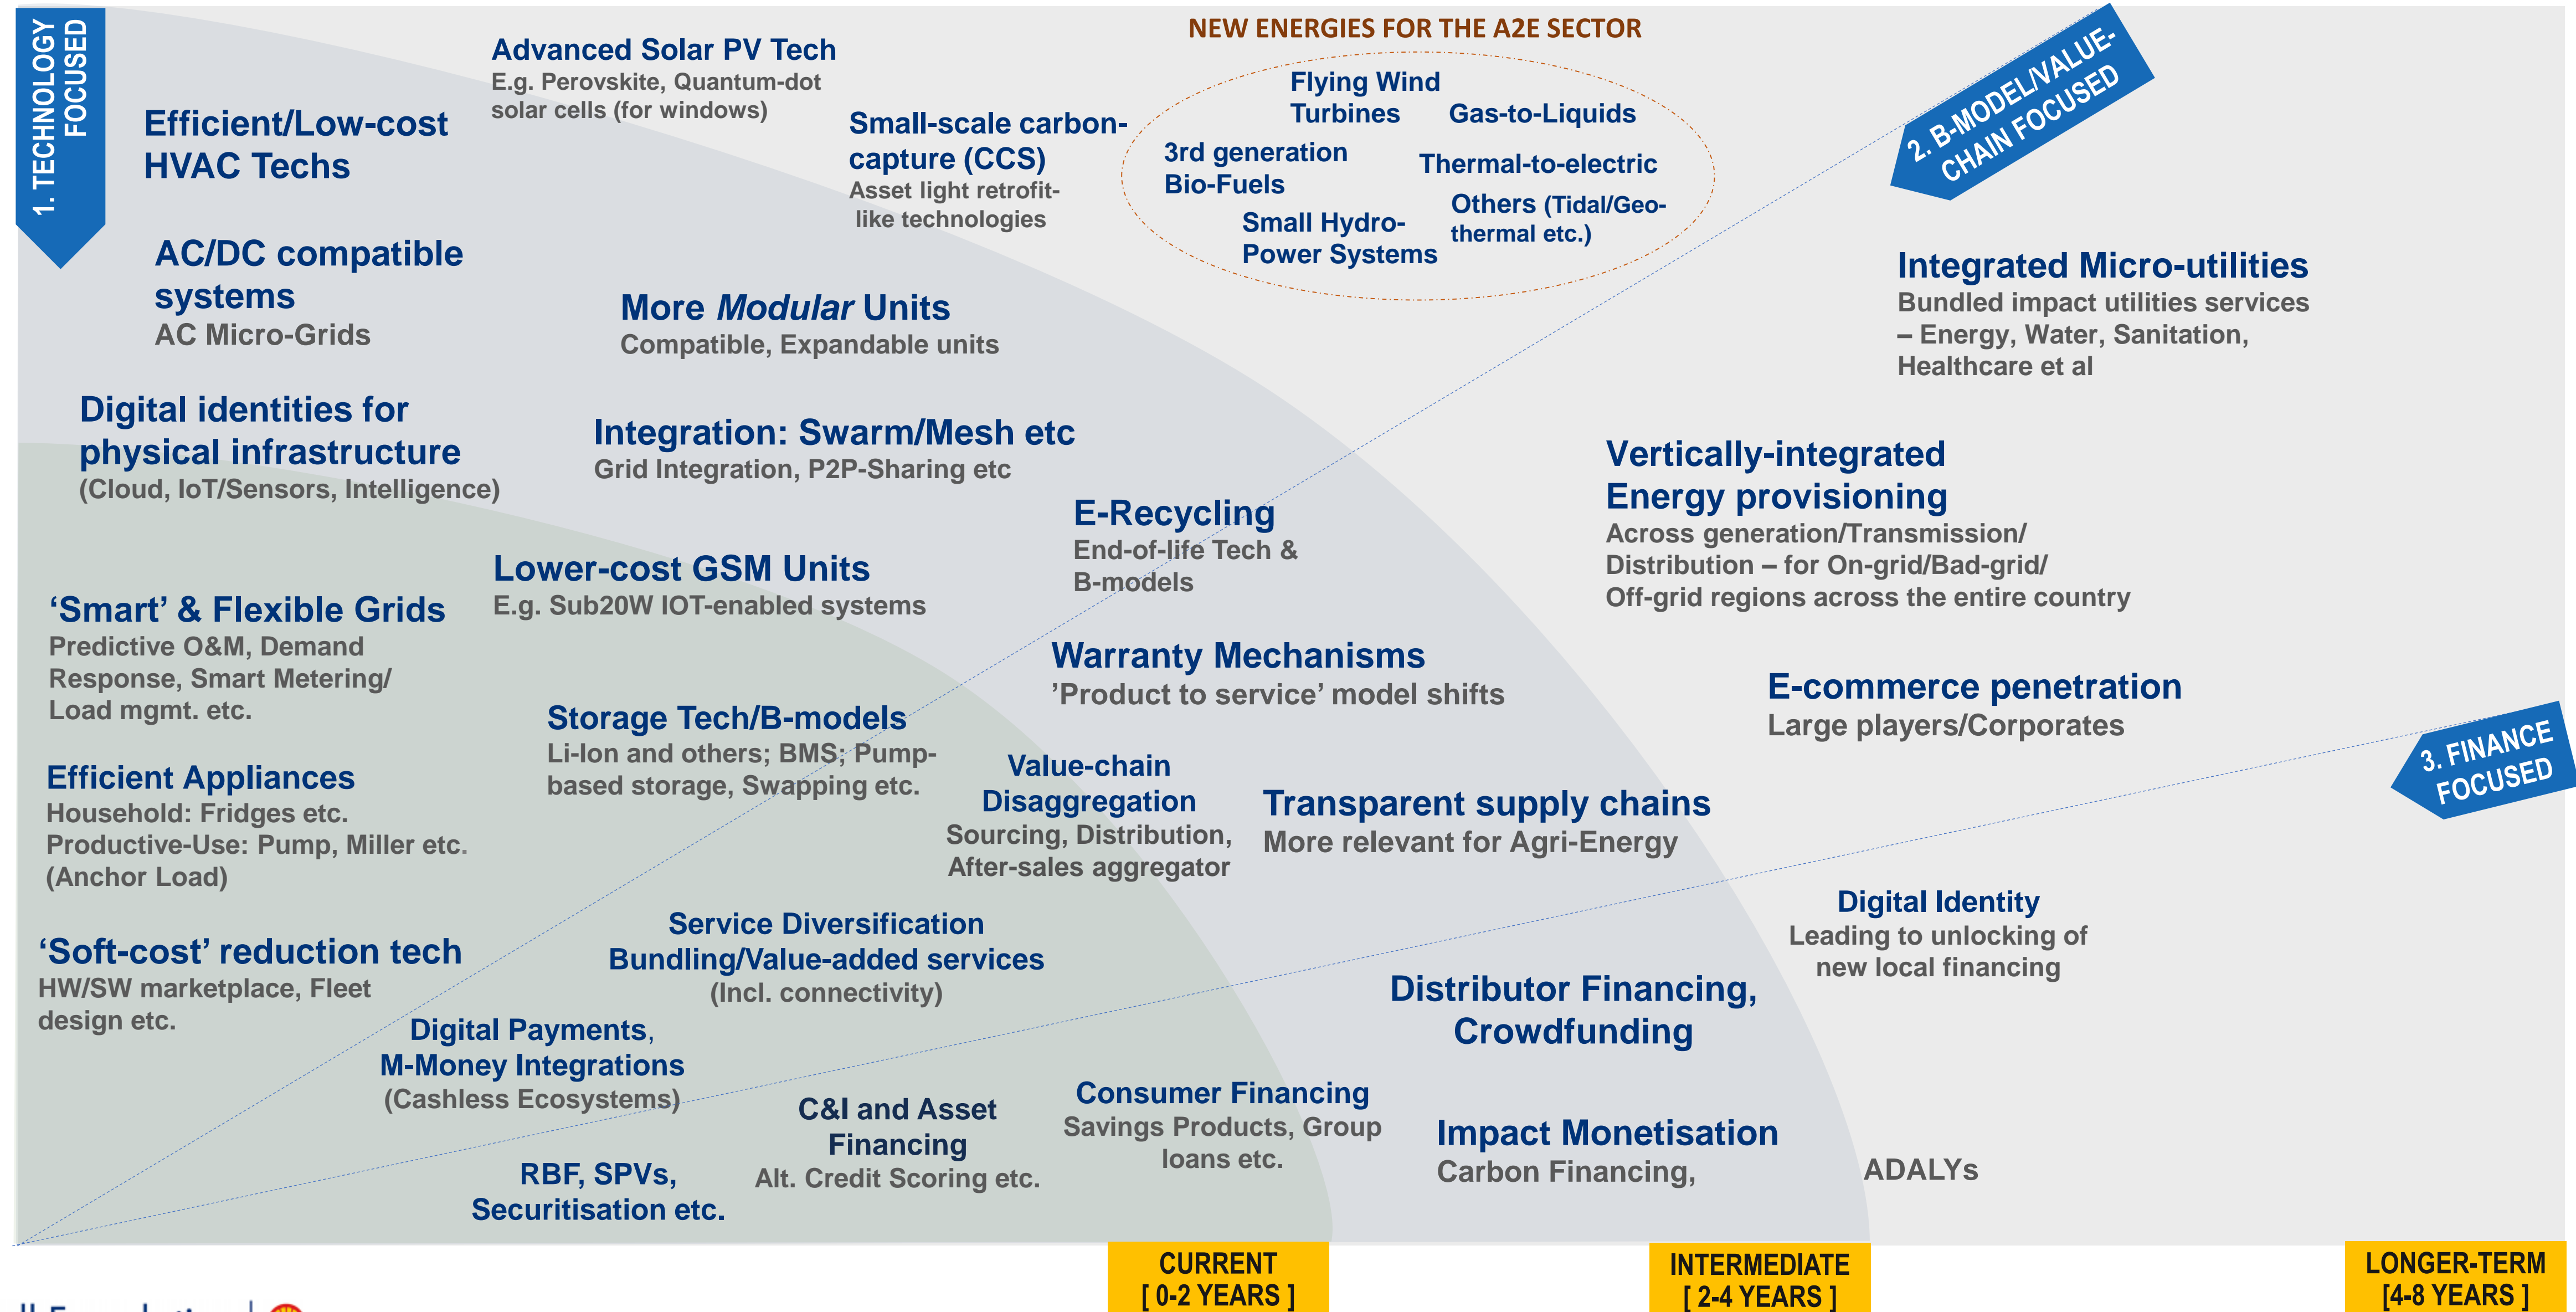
1. TECHNOLOGY FOCUSED

Advanced Solar PV Tech
E.g. Perovskite, Quantum-dot solar cells (for windows)

NEW ENERGIES FOR THE A2E SECTOR

Flying Wind Turbines

Gas-to-Liquids

3rd generation Bio-Fuels

Thermal-to-electric

Small Hydro-Power Systems

Others (Tidal/Geo-thermal etc.)

2. B-MODEL/VALUE-CHAIN FOCUSED

Efficient/Low-cost HVAC Techs

Small-scale carbon-capture (CCS)
Asset light retrofit-like technologies

AC/DC compatible systems
AC Micro-Grids

More *Modular* Units
Compatible, Expandable units

Integrated Micro-utilities
Bundled impact utilities services – Energy, Water, Sanitation, Healthcare et al

Digital identities for physical infrastructure
(Cloud, IoT/Sensors, Intelligence)

Integration: Swarm/Mesh etc
Grid Integration, P2P-Sharing etc

Vertically-integrated Energy provisioning
Across generation/Transmission/ Distribution – for On-grid/Bad-grid/ Off-grid regions across the entire country

E-Recycling
End-of-life Tech & B-models

Lower-cost GSM Units
E.g. Sub20W IOT-enabled systems

'Smart' & Flexible Grids
Predictive O&M, Demand Response, Smart Metering/ Load mgmt. etc.

Warranty Mechanisms
'Product to service' model shifts

E-commerce penetration
Large players/Corporates

Storage Tech/B-models
Li-Ion and others; BMS; Pump-based storage, Swapping etc.

3. FINANCE FOCUSED

Efficient Appliances
Household: Fridges etc.
Productive-Use: Pump, Miller etc.
(Anchor Load)

Value-chain Disaggregation
Sourcing, Distribution, After-sales aggregator

Transparent supply chains
More relevant for Agri-Energy

Digital Identity
Leading to unlocking of new local financing

Service Diversification
Bundling/Value-added services
(Incl. connectivity)

'Soft-cost' reduction tech
HW/SW marketplace, Fleet design etc.

Distributor Financing, Crowdfunding

Digital Payments, M-Money Integrations
(Cashless Ecosystems)

C&I and Asset Financing
Alt. Credit Scoring etc.

Consumer Financing
Savings Products, Group loans etc.

Impact Monetisation
Carbon Financing,

ADALYs

RBF, SPVs, Securitisation etc.

CURRENT
[ 0-2 YEARS ]

INTERMEDIATE
[ 2-4 YEARS ]

LONGER-TERM
[4-8 YEARS ]